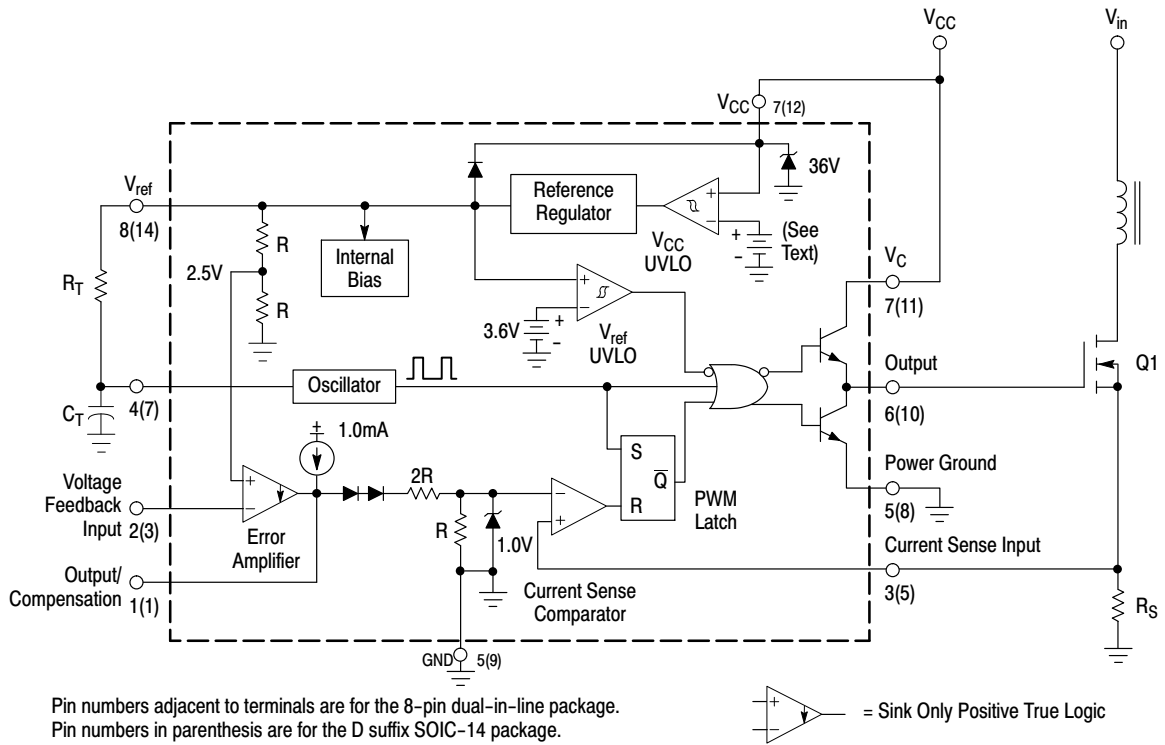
$V_{CC}$

$V_{in}$

$V_{CC}$ 7(12)

36V

$V_{ref}$ 8(14)

Reference Regulator

$V_{CC}$ UVLO

(See Text)

R

2.5V

Internal Bias

R

$R_T$

3.6V

$V_{ref}$ UVLO

$V_C$ 7(11)

Output

Q1

$C_T$

4(7)

Oscillator

6(10)

S

$\overline{Q}$

R

PWM Latch

1.0mA

Power Ground

5(8)

Voltage Feedback Input 2(3)

Error Amplifier

2R

R

1.0V

Current Sense Input

Output/ Compensation 1(1)

Current Sense Comparator

3(5)

$R_S$

GND 5(9)

Pin numbers adjacent to terminals are for the 8-pin dual-in-line package.
Pin numbers in parenthesis are for the D suffix SOIC-14 package.

= Sink Only Positive True Logic